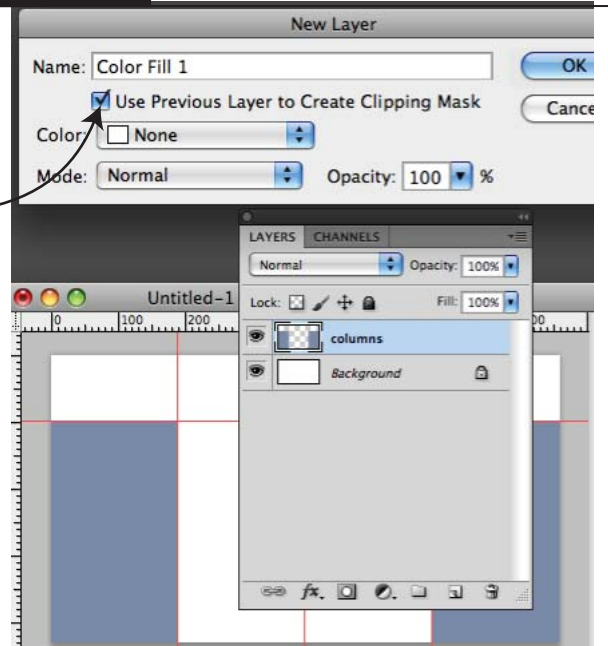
New Layer

Name: Color Fill 1

OK

Use Previous Layer to Create Clipping Mask

Cance

Color: None

Mode: Normal

Opacity: 100 %

LAYERS CHANNELS

Normal

Opacity: 100%

Lock:

Fill: 100%

columns

Background

Untitled-1

0 100 200

00